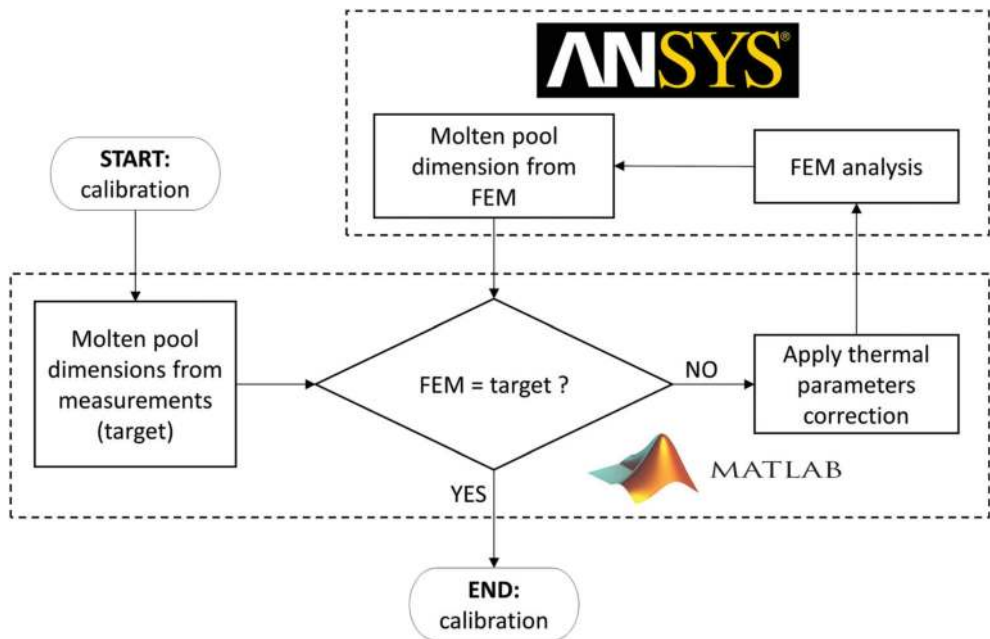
ANSYS®

Molten pool dimension from FEM

FEM analysis

START: calibration

Molten pool dimensions from measurements (target)

FEM = target ?

NO

Apply thermal parameters correction

MATLAB

YES

END: calibration